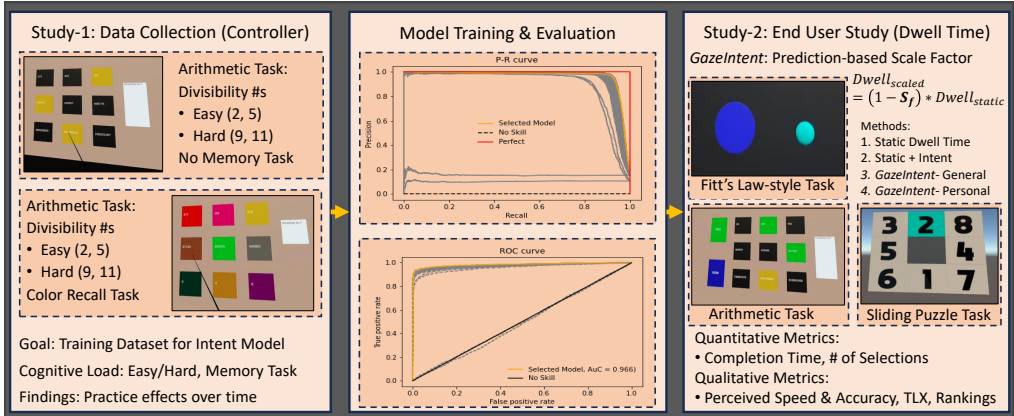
Study-1: Data Collection (Controller)

Arithmetic Task:
Divisibility #s
• Easy (2, 5)
• Hard (9, 11)
No Memory Task

Arithmetic Task:
Divisibility #s
• Easy (2, 5)
• Hard (9, 11)
Color Recall Task

Goal: Training Dataset for Intent Model
Cognitive Load: Easy/Hard, Memory Task
Findings: Practice effects over time

Model Training & Evaluation

P-R curve
Precision
Recall
Selected Model
No Skill
Perfect
0.0 0.2 0.4 0.6 0.8 1.0

ROC curve
True positive rate
False positive rate
Selected Model, AuC = 0.966)
No Skill
0.0 0.2 0.4 0.6 0.8 1.0

Study-2: End User Study (Dwell Time)

*GazeIntent*: Prediction-based Scale Factor

$Dwell_{scaled} = (1 - S_f) * Dwell_{static}$

Methods:
1. Static Dwell Time
2. Static + Intent
3. *GazeIntent*- General
4. *GazeIntent*- Personal

Fitt's Law-style Task

3 2 8
5 4
6 1 7

Arithmetic Task
Sliding Puzzle Task

Quantitative Metrics:
• Completion Time, # of Selections
Qualitative Metrics:
• Perceived Speed & Accuracy, TLX, Rankings